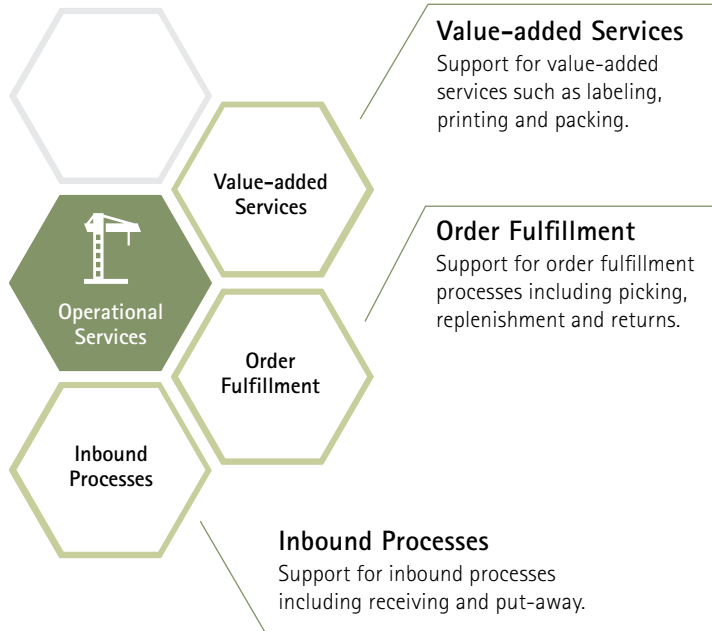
Value-added Services
Support for value-added services such as labeling, printing and packing.

Value-added Services

Operational Services

Order Fulfillment
Support for order fulfillment processes including picking, replenishment and returns.

Order Fulfillment

Inbound Processes

Inbound Processes
Support for inbound processes including receiving and put-away.